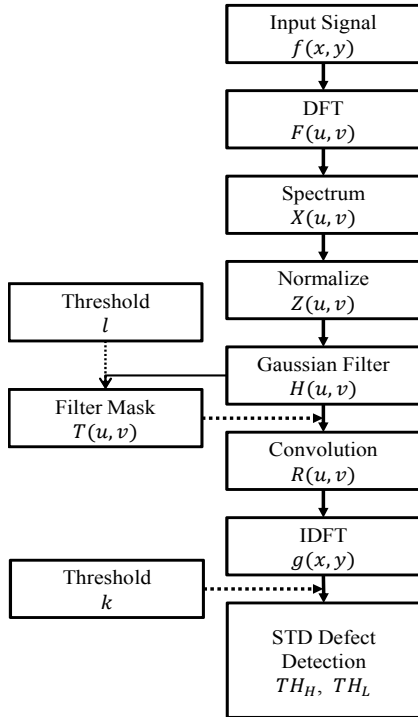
Input Signal
$f(x, y)$

DFT
$F(u, v)$

Spectrum
$X(u, v)$

Normalize
$Z(u, v)$

Threshold
$l$

Gaussian Filter
$H(u, v)$

Filter Mask
$T(u, v)$

Convolution
$R(u, v)$

IDFT
$g(x, y)$

Threshold
$k$

STD Defect Detection
$TH_H,\ TH_L$